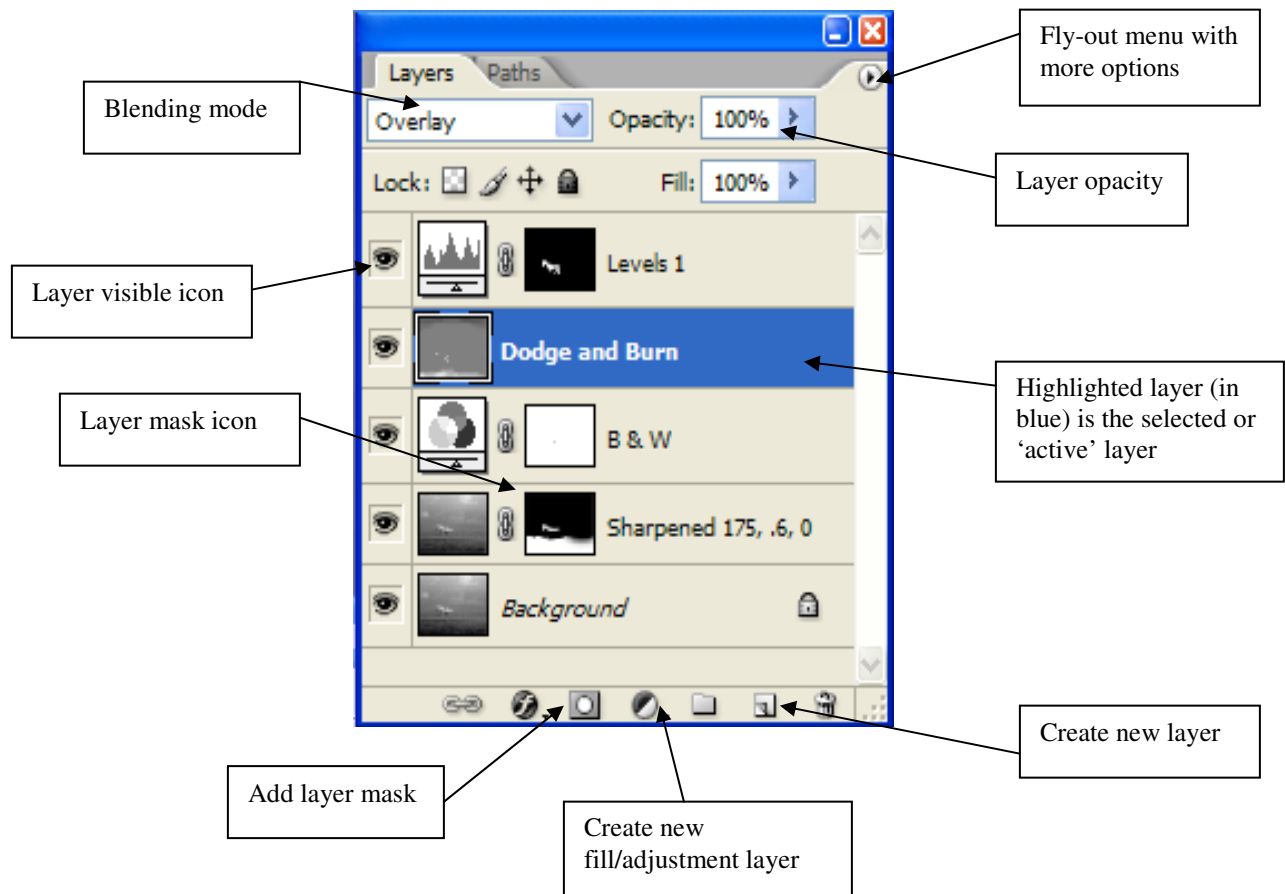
Layers Paths

Fly-out menu with more options

Blending mode

Overlay

Opacity: 100%

Layer opacity

Lock:

Fill: 100%

Layer visible icon

Levels 1

Dodge and Burn

Highlighted layer (in blue) is the selected or 'active' layer

Layer mask icon

B & W

Sharpened 175, .6, 0

Background

Create new layer

Add layer mask

Create new fill/adjustment layer